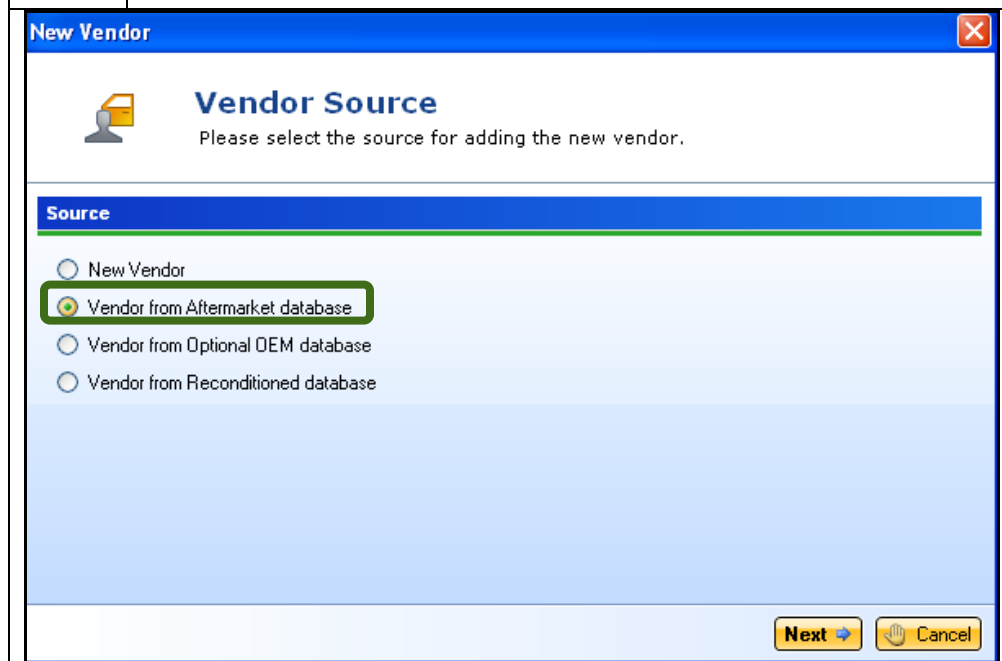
New Vendor

Vendor Source
Please select the source for adding the new vendor.

Source

New Vendor
Vendor from Aftermarket database
Vendor from Optional OEM database
Vendor from Reconditioned database

Next
Cancel